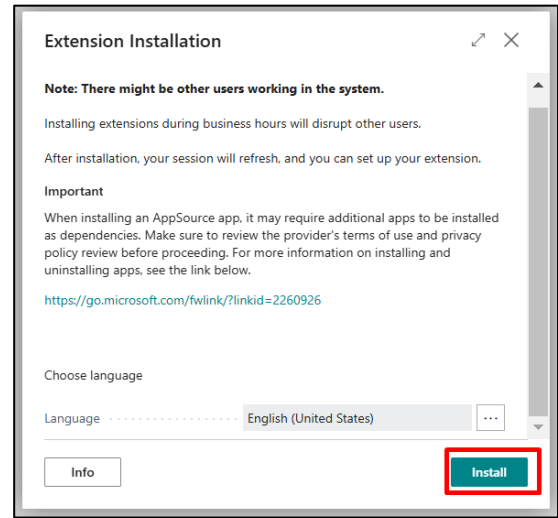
Extension Installation

Note: There might be other users working in the system.

Installing extensions during business hours will disrupt other users.

After installation, your session will refresh, and you can set up your extension.

Important

When installing an AppSource app, it may require additional apps to be installed as dependencies. Make sure to review the provider's terms of use and privacy policy review before proceeding. For more information on installing and uninstalling apps, see the link below.

https://go.microsoft.com/fwlink/?linkid=2260926

Choose language

Language English (United States) ...

Info

Install